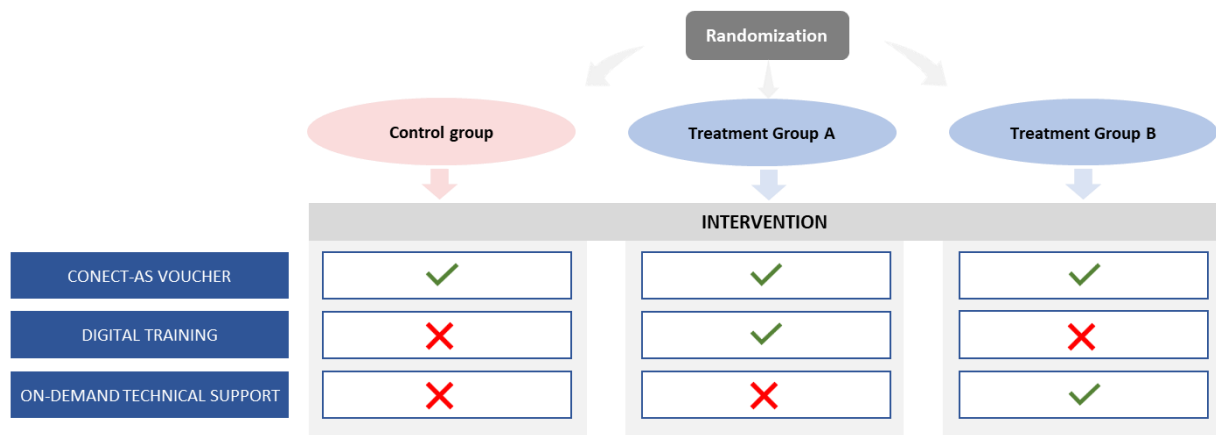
Randomization

Control group

Treatment Group A

Treatment Group B

INTERVENTION

|  | Control group | Treatment Group A | Treatment Group B |
|---|---|---|---|
| CONECT-AS VOUCHER | ✓ | ✓ | ✓ |
| DIGITAL TRAINING | ✗ | ✓ | ✗ |
| ON-DEMAND TECHNICAL SUPPORT | ✗ | ✗ | ✓ |